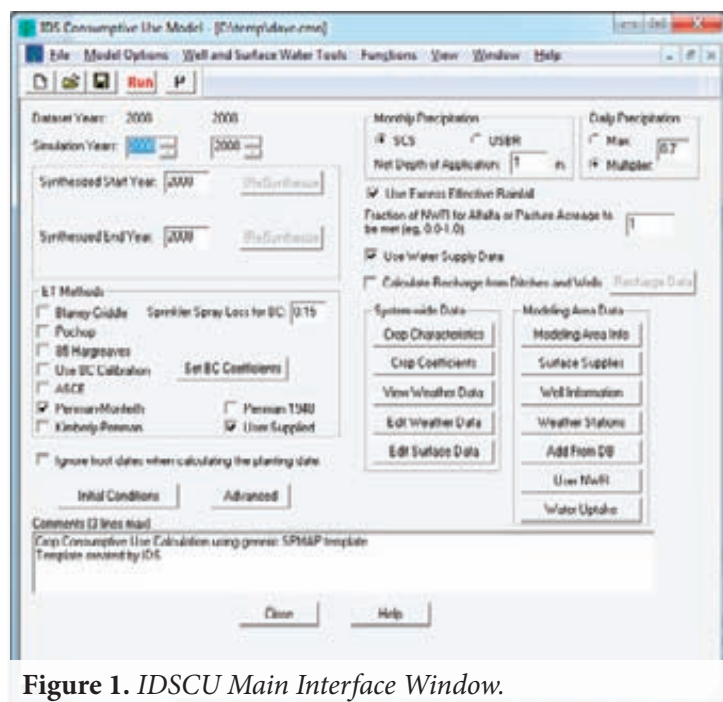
IDS Consumptive Use Model - [C:\temp\dave.cme]

File Model Options Well and Surface Water Tools Functions View Window Help

Run P

Dataset Years: 2000 2000

Simulation Years: 2000 2000

Synthesized Start Year: 2000 ReSynthesize

Synthesized End Year: 2000 ReSynthesize

ET Methods

Blaney Criddle Sprinkler Spray Loss for BC: 0.15

Pochop

88 Hargreaves

Use BC Calibration Set BC Coefficients

ASCE

Penman-Monteith Penman 1948

Kimberly-Penman User Supplied

Ignore frost dates when calculating the planting date

Initial Conditions Advanced

Monthly Precipitation

SCS USBR

Net Depth of Application: 1 in

Daily Precipitation

Max

Multiplier 0.7

Use Excess Effective Rainfall

Fraction of NWR for Alfalfa or Pasture Acreage to be met (eg. 0.0-1.0): 1

Use Water Supply Data

Calculate Recharge from Ditches and Wells Recharge Data

System-wide Data

Crop Characteristics

Crop Coefficients

View Weather Data

Edit Weather Data

Edit Surface Data

Modeling Area Data

Modeling Area Info

Surface Supplies

Well Information

Weather Stations

Add From DB

User NWR

Water Uptake

Comments (3 lines max)

Crop Consumptive Use Calculation using generic SPH&P template
Template created by IDS

Close Help

Figure 1. IDSCU Main Interface Window.